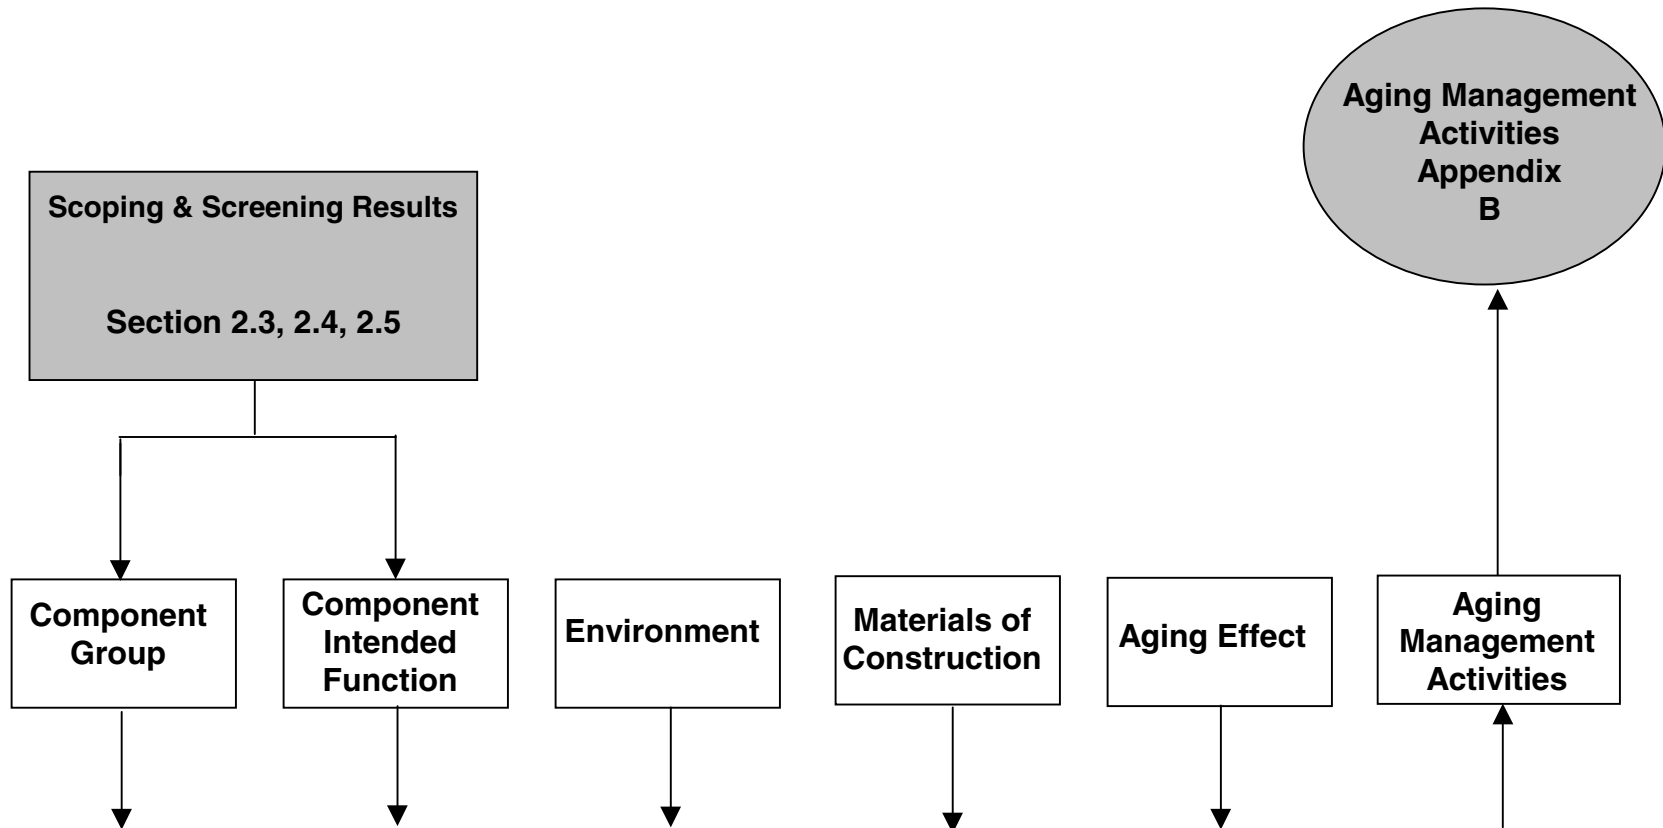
Aging Management Activities Appendix B

Scoping & Screening Results

Section 2.3, 2.4, 2.5

Component Group

Component Intended Function

Environment

Materials of Construction

Aging Effect

Aging Management Activities